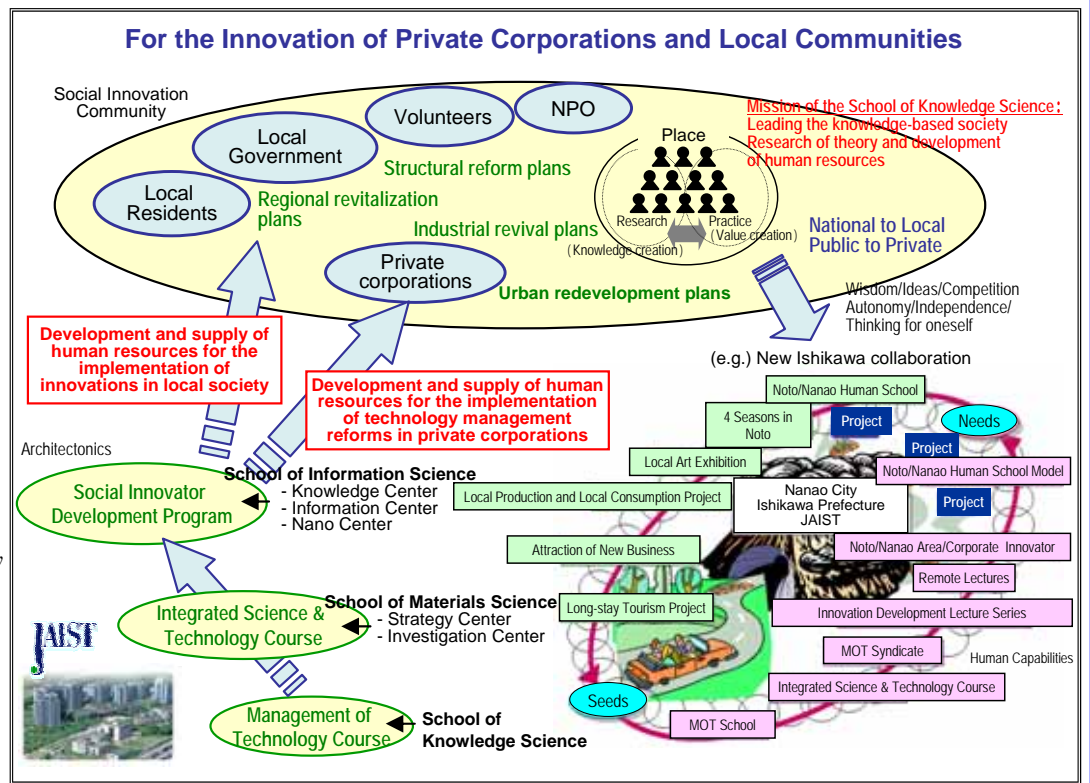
For the Innovation of Private Corporations and Local Communities

Social Innovation Community

Volunteers

NPO

Local Government

Local Residents

Structural reform plans

Regional revitalization plans

Industrial revival plans

Private corporations

Urban redevelopment plans

Place

Research

Practice

(Knowledge creation)

(Value creation)

Mission of the School of Knowledge Science:
Leading the knowledge-based society
Research of theory and development of human resources

National to Local
Public to Private

Wisdom/Ideas/Competition
Autonomy/Independence/
Thinking for oneself

Development and supply of human resources for the implementation of innovations in local society

Development and supply of human resources for the implementation of technology management reforms in private corporations

(e.g.) New Ishikawa collaboration

Noto/Nanao Human School

4 Seasons in Noto

Project

Needs

Project

Local Art Exhibition

Noto/Nanao Human School Model

Local Production and Local Consumption Project

Nanao City
Ishikawa Prefecture
JAIST

Project

Attraction of New Business

Noto/Nanao Area/Corporate Innovator

Remote Lectures

Long-stay Tourism Project

Innovation Development Lecture Series

MOT Syndicate

Human Capabilities

Integrated Science & Technology Course

Seeds

MOT School

Architectonics

Social Innovator Development Program

School of Information Science
- Knowledge Center
- Information Center
- Nano Center

Integrated Science & Technology Course

School of Materials Science
- Strategy Center
- Investigation Center

JAIST

Management of Technology Course

School of Knowledge Science